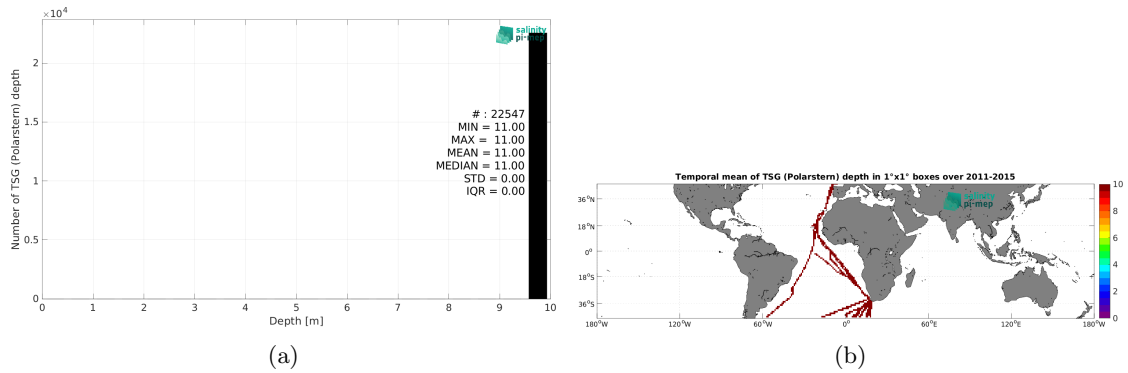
$\times10^4$

salinity pi-mep

Number of TSG (Polarstern) depth

2

1.5

1

0.5

0

# : 22547
MIN = 11.00
MAX = 11.00
MEAN = 11.00
MEDIAN = 11.00
STD = 0.00
IQR = 0.00

0 1 2 3 4 5 6 7 8 9 10

Depth [m]

(a)

Temporal mean of TSG (Polarstern) depth in 1°x1° boxes over 2011-2015

salinity pi-mep

36°N
18°N
0°
18°S
36°S

180°W 120°W 60°W 0° 60°E 120°E 180°W

10
8
6
4
2
0

(b)